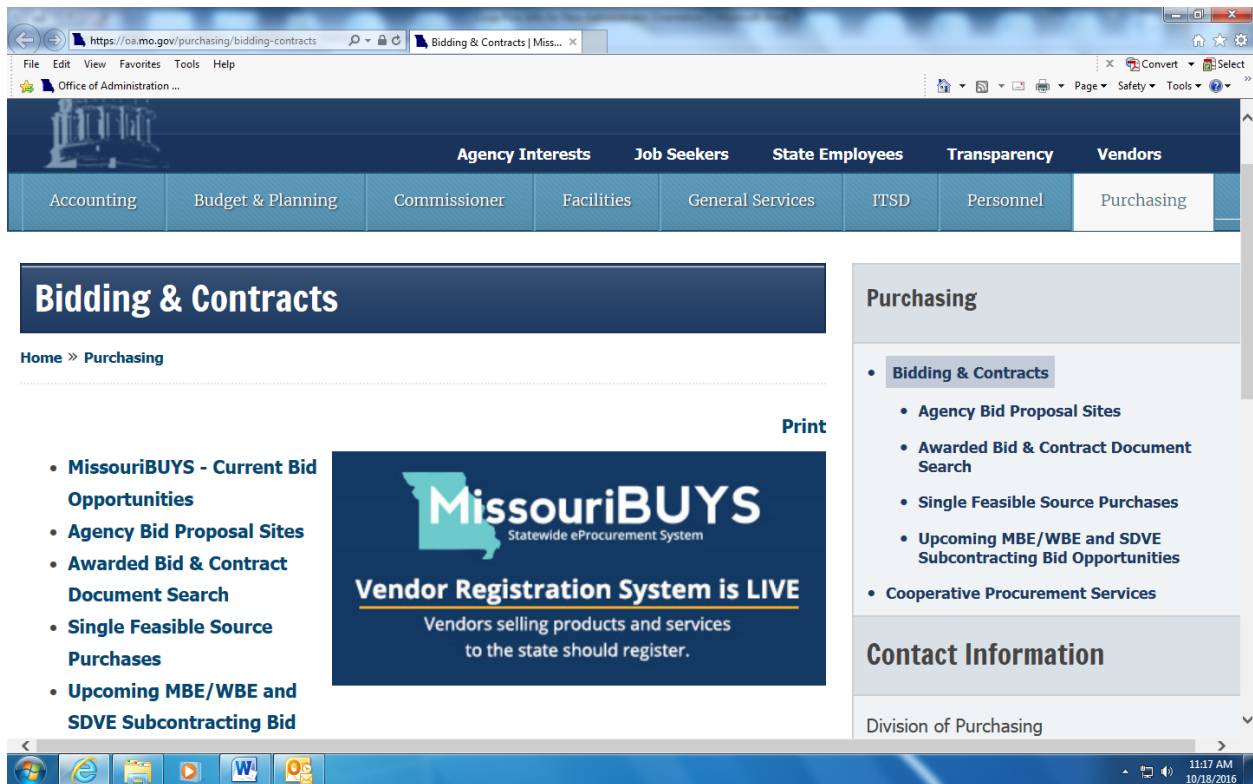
https://oa.mo.gov/purchasing/bidding-contracts

Bidding & Contracts | Miss... ×

File Edit View Favorites Tools Help

Office of Administration ...

× Convert ▾ Select

Page ▾ Safety ▾ Tools ▾

Agency Interests Job Seekers State Employees Transparency Vendors

Accounting Budget & Planning Commissioner Facilities General Services ITSD Personnel Purchasing

Bidding & Contracts

Home » Purchasing

Print

- MissouriBUYS - Current Bid Opportunities
- Agency Bid Proposal Sites
- Awarded Bid & Contract Document Search
- Single Feasible Source Purchases
- Upcoming MBE/WBE and SDVE Subcontracting Bid

MissouriBUYS
Statewide eProcurement System

Vendor Registration System is LIVE

Vendors selling products and services to the state should register.

Purchasing

- Bidding & Contracts
  - Agency Bid Proposal Sites
  - Awarded Bid & Contract Document Search
  - Single Feasible Source Purchases
  - Upcoming MBE/WBE and SDVE Subcontracting Bid Opportunities
- Cooperative Procurement Services

Contact Information

Division of Purchasing

11:17 AM
10/18/2016